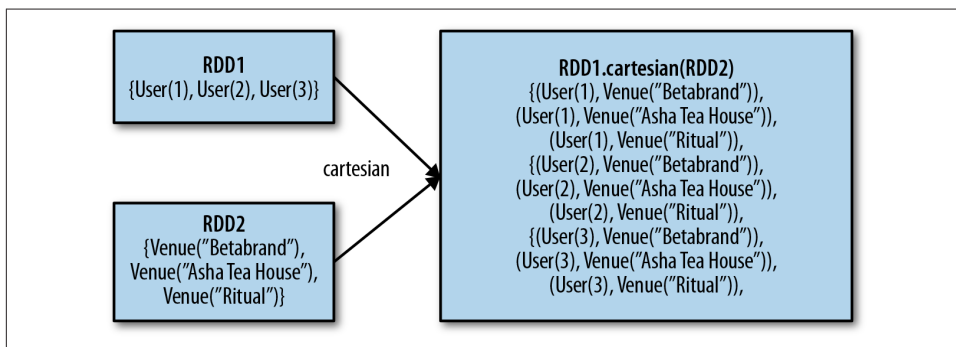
RDD1
{User(1), User(2), User(3)}

RDD2
{Venue("Betabrand"), Venue("Asha Tea House"), Venue("Ritual")}

cartesian

RDD1.cartesian(RDD2)
{(User(1), Venue("Betabrand")),
(User(1), Venue("Asha Tea House")),
(User(1), Venue("Ritual")),
{(User(2), Venue("Betabrand")),
(User(2), Venue("Asha Tea House")),
(User(2), Venue("Ritual")),
{(User(3), Venue("Betabrand")),
(User(3), Venue("Asha Tea House")),
(User(3), Venue("Ritual")),